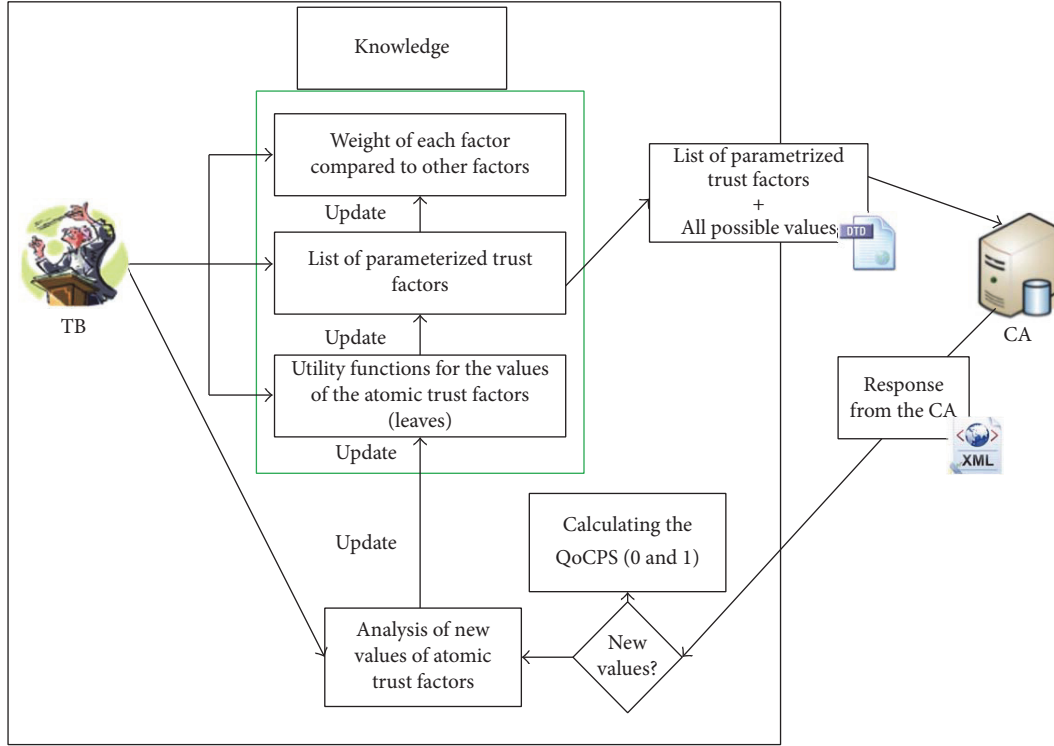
Knowledge

Weight of each factor compared to other factors

Update

List of parameterized trust factors

Update

Utility functions for the values of the atomic trust factors (leaves)

Update

TB

List of parametrized trust factors + All possible values

DTD

CA

Response from the CA

XML

Update

Calculating the QoCPS (0 and 1)

Analysis of new values of atomic trust factors

New values?